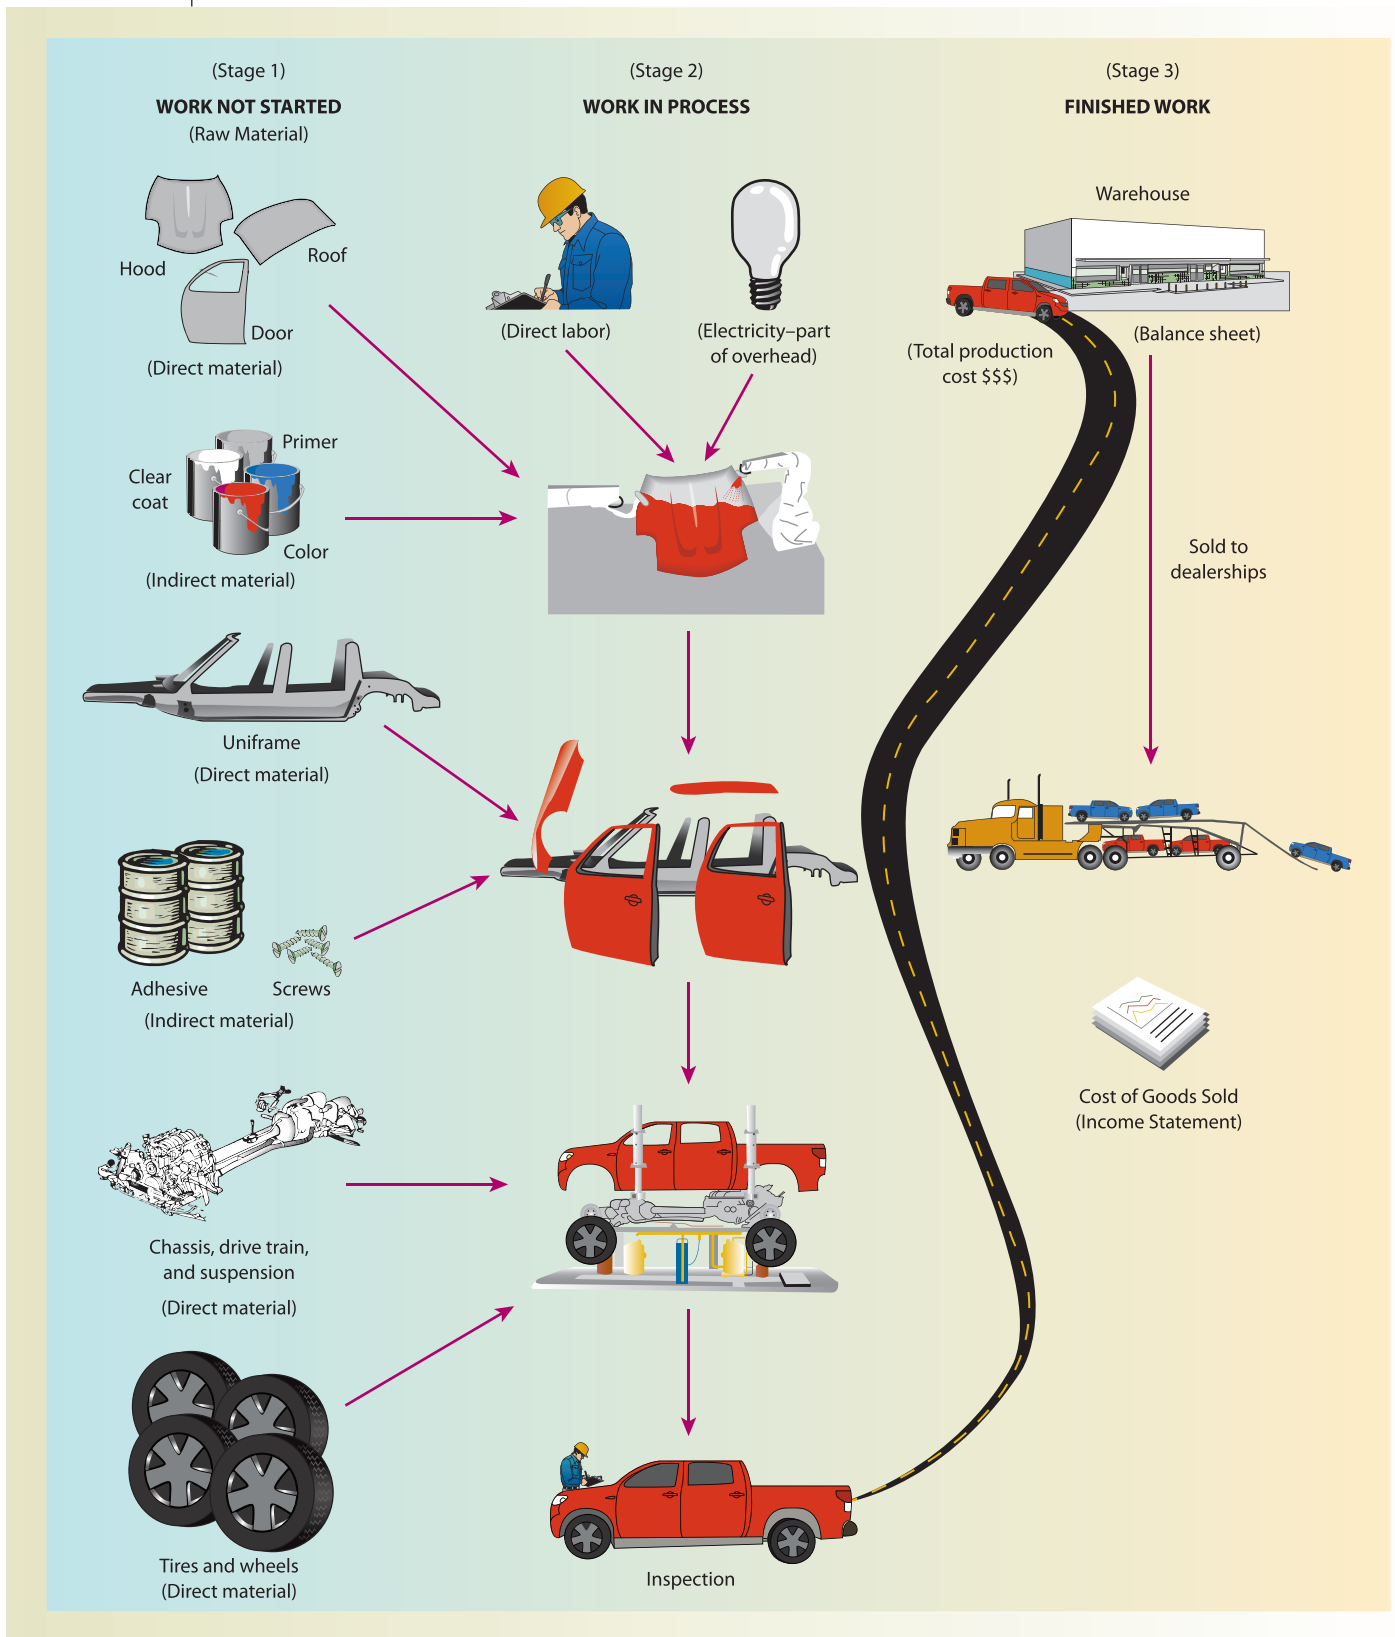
(Stage 1)
WORK NOT STARTED
(Raw Material)

Hood
Roof
Door
(Direct material)

Primer
Clear coat
Color
(Indirect material)

Uniframe
(Direct material)

Adhesive
Screws
(Indirect material)

Chassis, drive train, and suspension
(Direct material)

Tires and wheels
(Direct material)

(Stage 2)
WORK IN PROCESS

(Direct labor)
(Electricity–part of overhead)

Inspection

(Stage 3)
FINISHED WORK

Warehouse
(Total production cost $$$)
(Balance sheet)

Sold to dealerships

Cost of Goods Sold
(Income Statement)